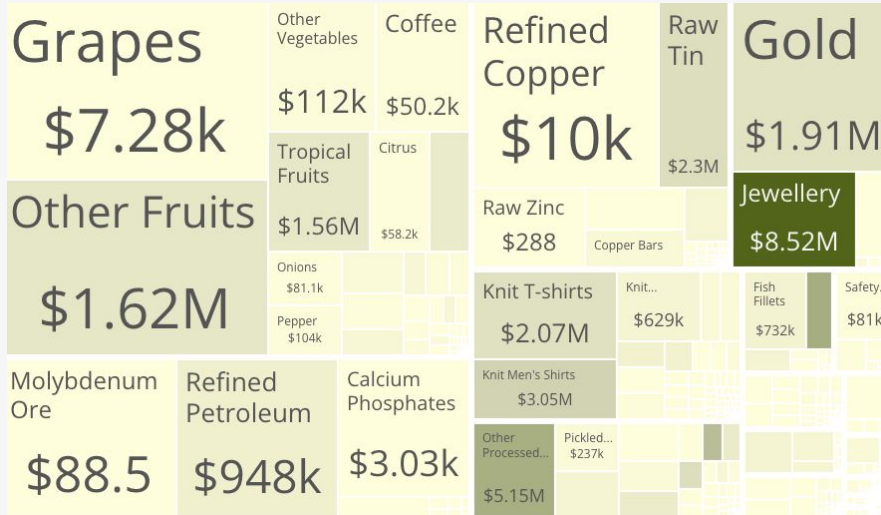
Grapes
$7.28k

Other Vegetables
$112k

Coffee
$50.2k

Refined Copper
$10k

Raw Tin
$2.3M

Gold
$1.91M

Tropical Fruits
$1.56M

Citrus
$58.2k

Other Fruits
$1.62M

Raw Zinc
$288

Copper Bars

Jewellery
$8.52M

Onions
$81.1k

Pepper
$104k

Knit T-shirts
$2.07M

Knit...
$629k

Fish Fillets
$732k

Safety...
$81k

Knit Men's Shirts
$3.05M

Molybdenum Ore
$88.5

Refined Petroleum
$948k

Calcium Phosphates
$3.03k

Other Processed...
$5.15M

Pickled...
$237k